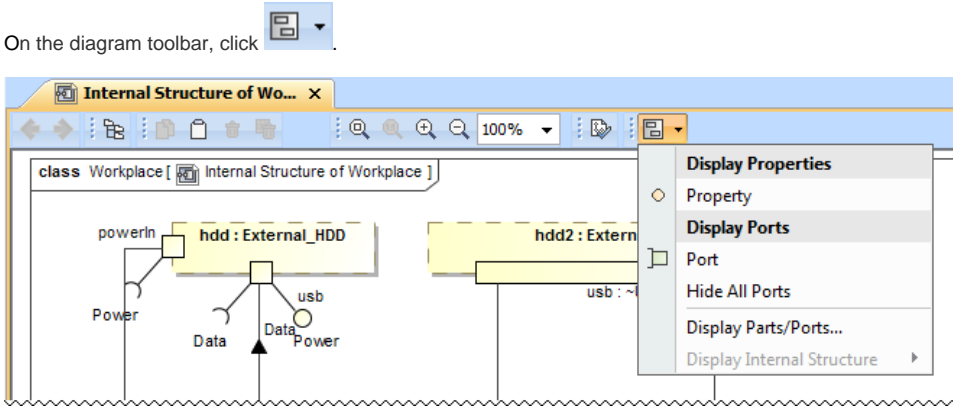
On the diagram toolbar, click .

Internal Structure of Wo... ×

100%

class Workplace [ Internal Structure of Workplace ]

powerIn

hdd : External_HDD

hdd2 : Extern

usb

usb : ~

Power

Data

Data

Power

Display Properties

Property

Display Ports

Port

Hide All Ports

Display Parts/Ports...

Display Internal Structure